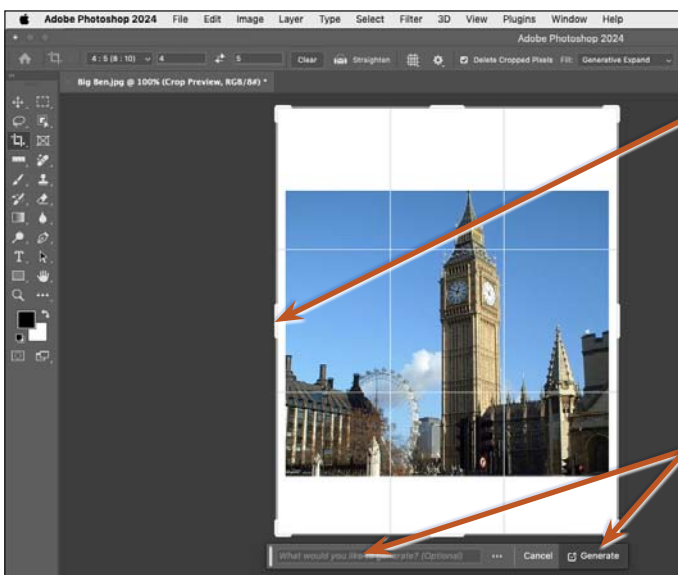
Adobe Photoshop 2024 File Edit Image Layer Type Select Filter 3D View Plugins Window Help

Adobe Photoshop 2024

4 : 5 (8 : 10) 4 5 Clear Straighten Delete Cropped Pixels Fill: Generative Expand

Big Ben.jpg @ 100% (Crop Preview, RGB/8#) *

What would you like to generate? (Optional) ••• Cancel Generate